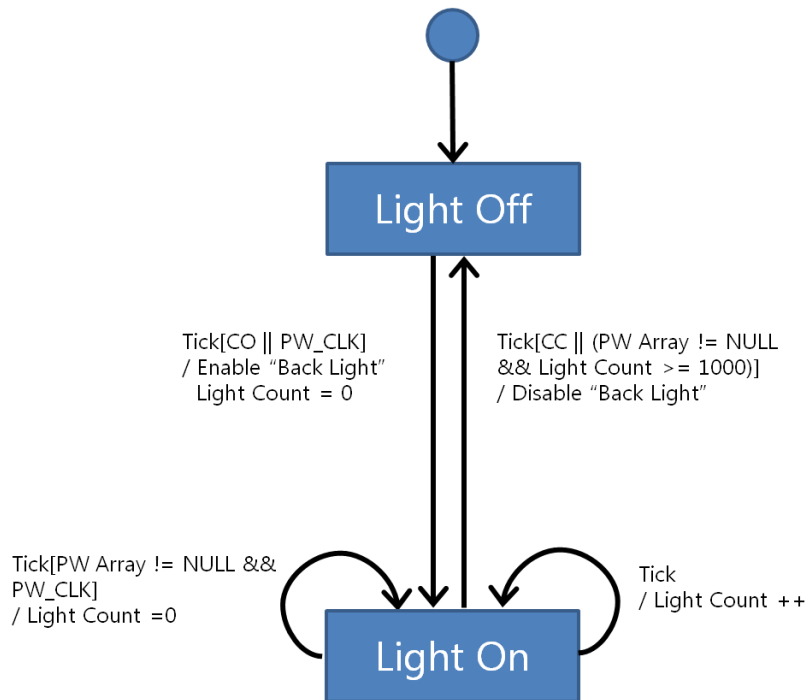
Light Off

Tick[CO || PW_CLK]
/ Enable “Back Light”
Light Count = 0

Tick[CC || (PW Array != NULL
&& Light Count >= 1000)]
/ Disable “Back Light”

Tick[PW Array != NULL &&
PW_CLK]
/ Light Count =0

Tick
/ Light Count ++

Light On